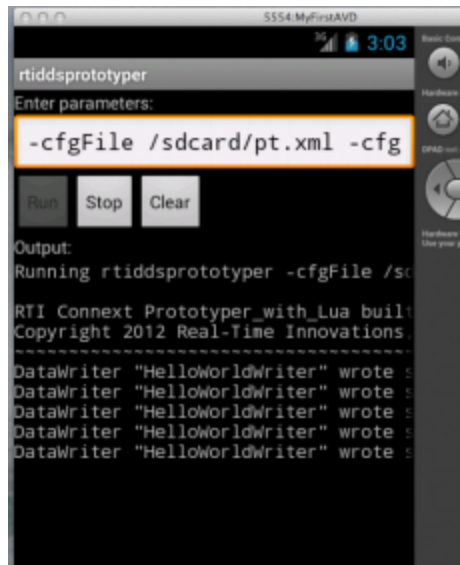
5554:MyFirstAVD

3:03

rtiddsprototyper

Enter parameters:

-cfgFile /sdcard/pt.xml -cfg

Run Stop Clear

Output:

Running rtiddsprototyper -cfgFile /sc

RTI Connext Prototyper_with_Lua buil
Copyright 2012 Real-Time Innovations,

DataWriter "HelloWorldWriter" wrote
DataWriter "HelloWorldWriter" wrote
DataWriter "HelloWorldWriter" wrote
DataWriter "HelloWorldWriter" wrote
DataWriter "HelloWorldWriter" wrote

Basic Cont

Hardware

DPAD

Hardware
Use your p